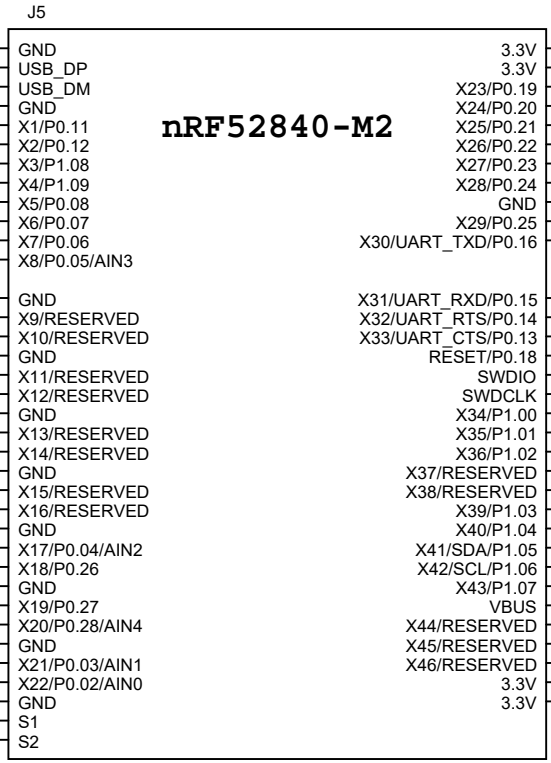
J5

nRF52840-M2

GND
USB_DP
USB_DM
GND
X1/P0.11
X2/P0.12
X3/P1.08
X4/P1.09
X5/P0.08
X6/P0.07
X7/P0.06
X8/P0.05/AIN3

GND
X9/RESERVED
X10/RESERVED
GND
X11/RESERVED
X12/RESERVED
GND
X13/RESERVED
X14/RESERVED
GND
X15/RESERVED
X16/RESERVED
GND
X17/P0.04/AIN2
X18/P0.26
GND
X19/P0.27
X20/P0.28/AIN4
GND
X21/P0.03/AIN1
X22/P0.02/AIN0
GND
S1
S2

3.3V
3.3V
X23/P0.19
X24/P0.20
X25/P0.21
X26/P0.22
X27/P0.23
X28/P0.24
GND
X29/P0.25
X30/UART_TXD/P0.16

X31/UART_RXD/P0.15
X32/UART_RTS/P0.14
X33/UART_CTS/P0.13
RESET/P0.18
SWDIO
SWDCLK
X34/P1.00
X35/P1.01
X36/P1.02
X37/RESERVED
X38/RESERVED
X39/P1.03
X40/P1.04
X41/SDA/P1.05
X42/SCL/P1.06
X43/P1.07
VBUS
X44/RESERVED
X45/RESERVED
X46/RESERVED
3.3V
3.3V